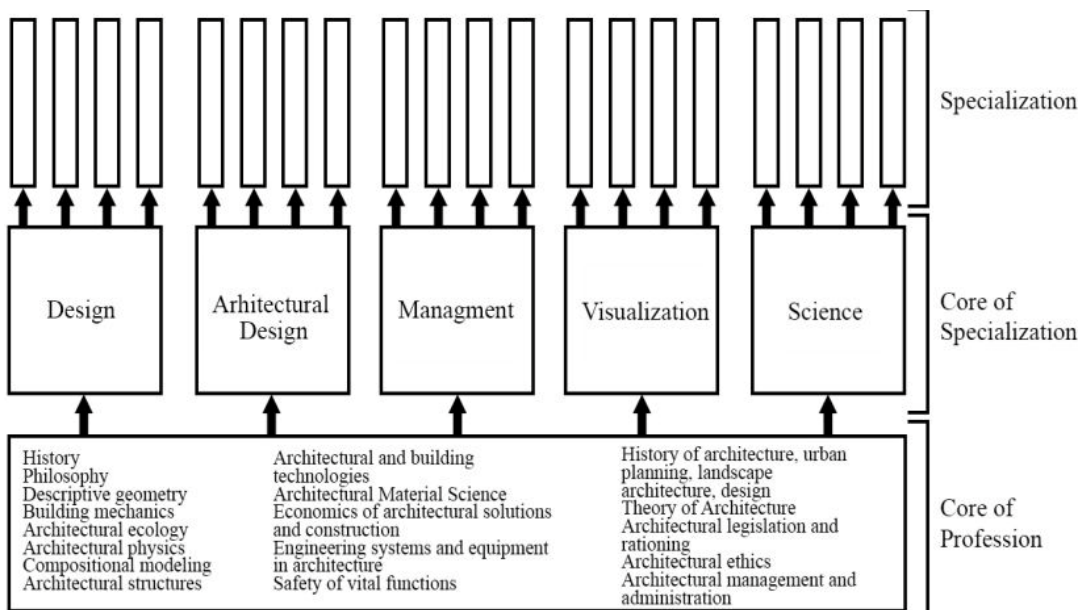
Specialization

Design

Arhitectural Design

Managment

Visualization

Science

Core of Specialization

History
Philosophy
Descriptive geometry
Building mechanics
Architectural ecology
Architectural physics
Compositional modeling
Architectural structures

Architectural and building technologies
Architectural Material Science
Economics of architectural solutions and construction
Engineering systems and equipment in architecture
Safety of vital functions

History of architecture, urban planning, landscape architecture, design
Theory of Architecture
Architectural legislation and rationing
Architectural ethics
Architectural management and administration

Core of Profession